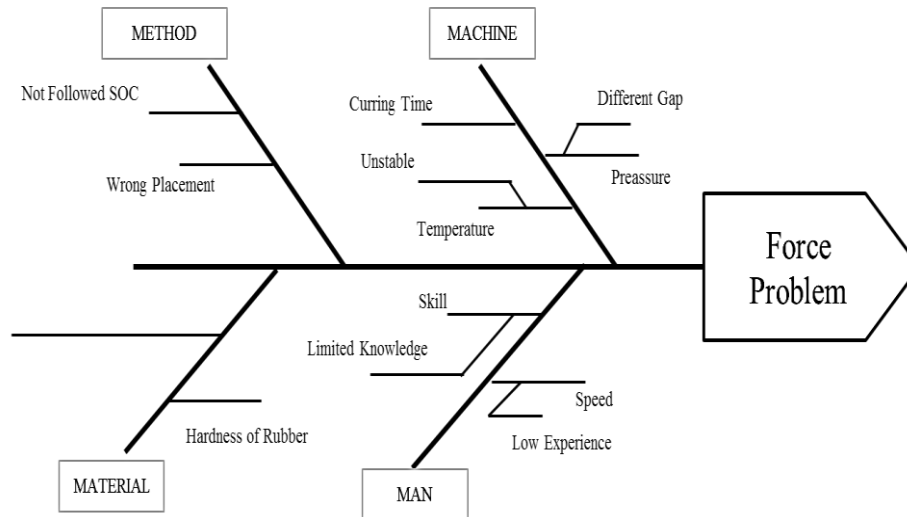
METHOD

MACHINE

Not Followed SOC

Wrong Placement

Curring Time

Unstable

Temperature

Different Gap

Preassure

Force Problem

Skill

Limited Knowledge

Speed

Low Experience

Hardness of Rubber

MATERIAL

MAN